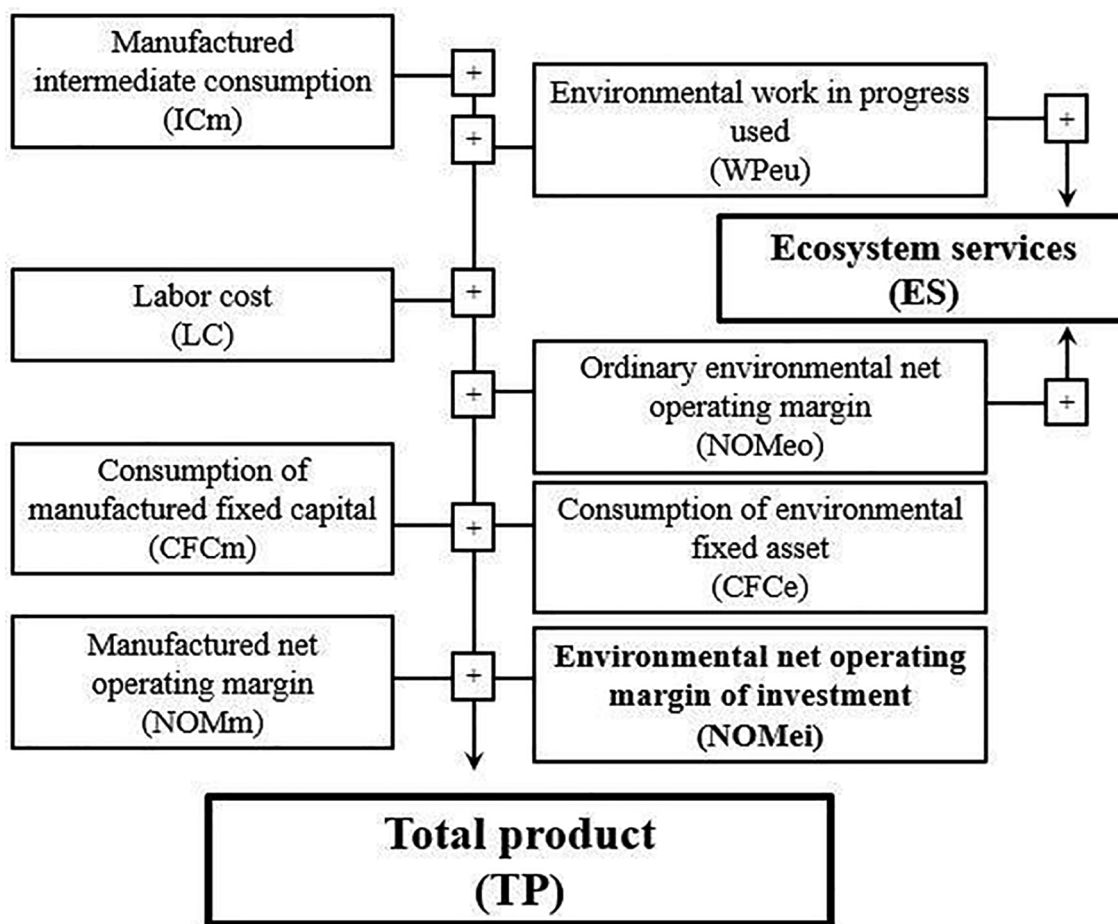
Manufactured intermediate consumption (ICm)

+

+

Environmental work in progress used (WPeu)

+

Ecosystem services (ES)

Labor cost (LC)

+

+

Ordinary environmental net operating margin (NOMeo)

+

Consumption of manufactured fixed capital (CFCm)

+

Consumption of environmental fixed asset (CFCe)

Manufactured net operating margin (NOMm)

+

Environmental net operating margin of investment (NOMei)

Total product (TP)